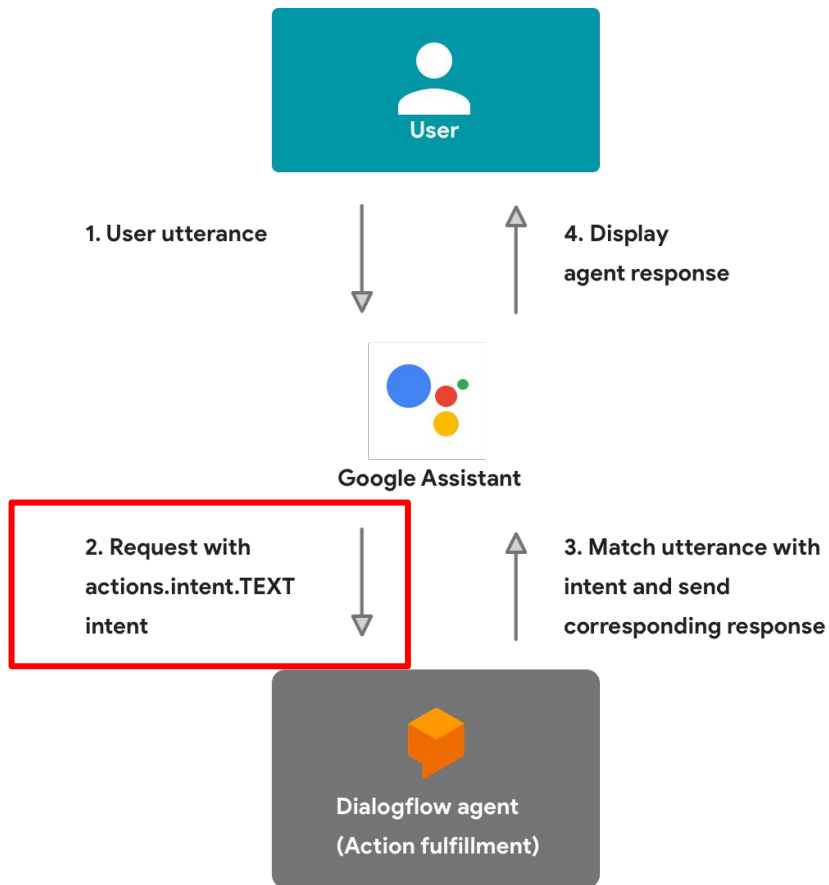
User

1. User utterance

4. Display agent response

Google Assistant

2. Request with actions.intent.TEXT intent

3. Match utterance with intent and send corresponding response

Dialogflow agent
(Action fulfillment)